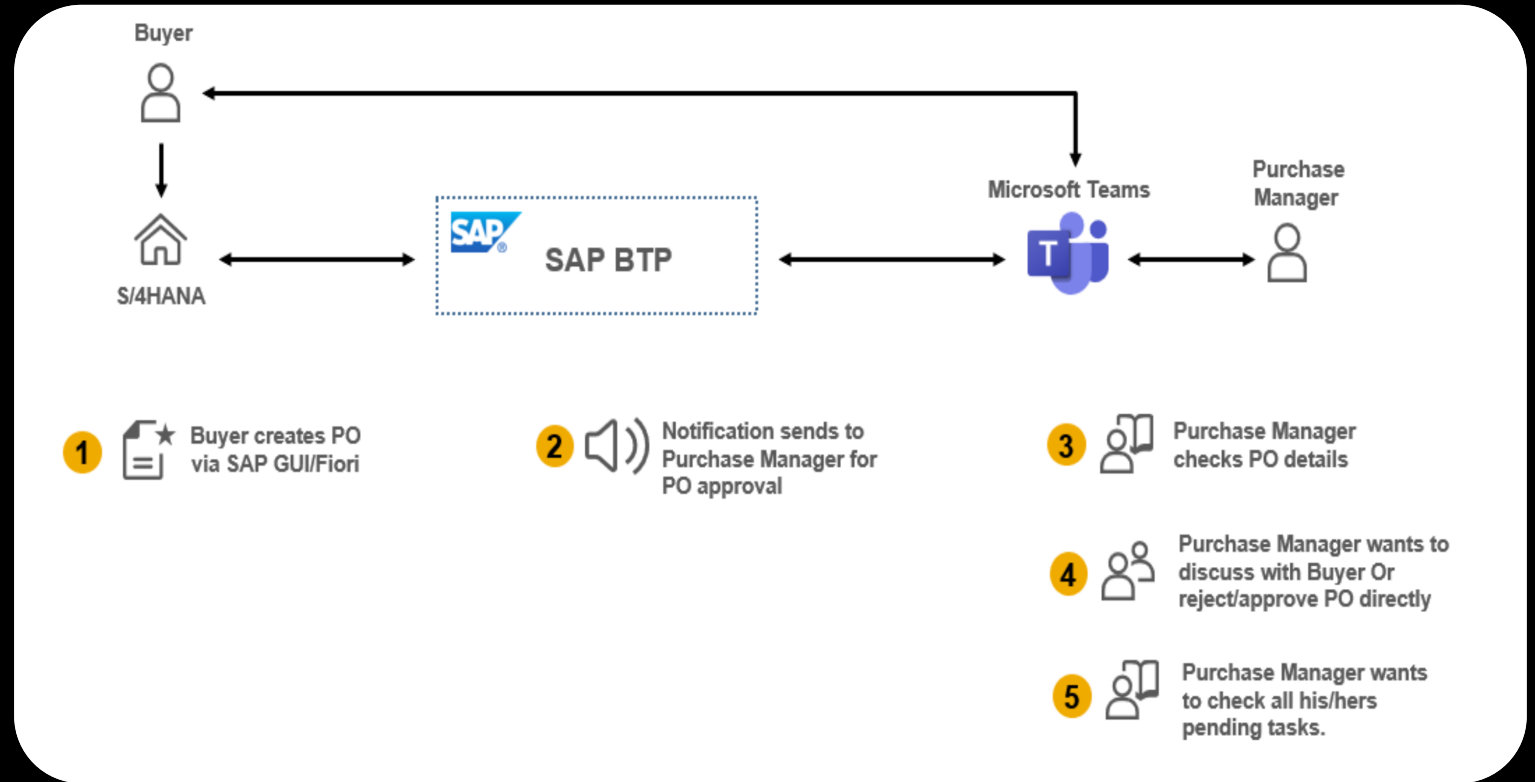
Buyer

S/4HANA

SAP

SAP BTP

Microsoft Teams

T

Purchase Manager

1 Buyer creates PO via SAP GUI/Fiori

2 Notification sends to Purchase Manager for PO approval

3 Purchase Manager checks PO details

4 Purchase Manager wants to discuss with Buyer Or reject/approve PO directly

5 Purchase Manager wants to check all his/hers pending tasks.